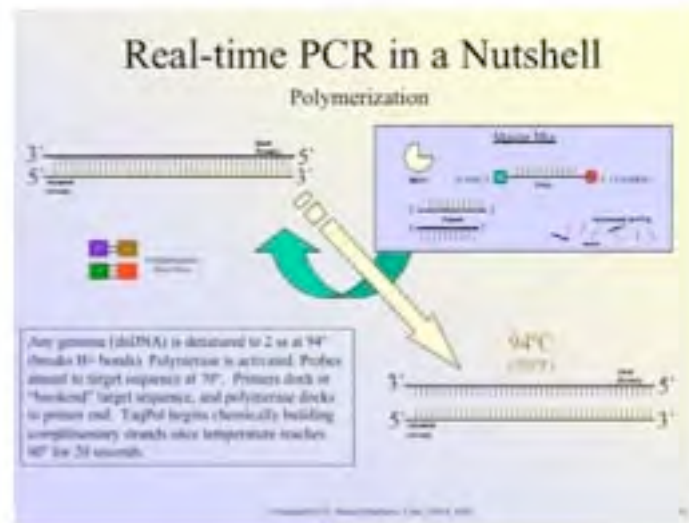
Real-time PCR in a Nutshell

Polymerization

3'

5'

5'

3'

Master Mix

94°C

(201°F)

3'

5'

5'

3'

Any genomic (dsDNA) is denatured to 2 ss at 94° (breaks H+ bonds). Polymerase is activated. Probes anneal to target sequence at 70°. Primers dock or "bookend" target sequence, and polymerase docks to primer end. TaqPol begins chemically building complimentary strands once temperature reaches 60° for 20 seconds.

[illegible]